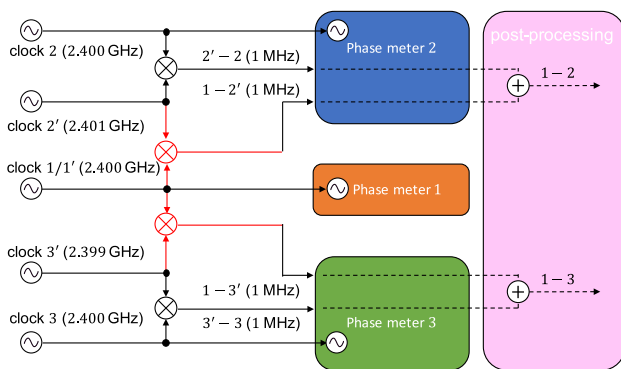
clock 2 (2.400 GHz)

clock 2′ (2.401 GHz)

clock 1/1′ (2.400 GHz)

clock 3′ (2.399 GHz)

clock 3 (2.400 GHz)

2′ − 2 (1 MHz)

1 − 2′ (1 MHz)

1 − 3′ (1 MHz)

3′ − 3 (1 MHz)

Phase meter 2

Phase meter 1

Phase meter 3

post-processing

1 − 2

1 − 3